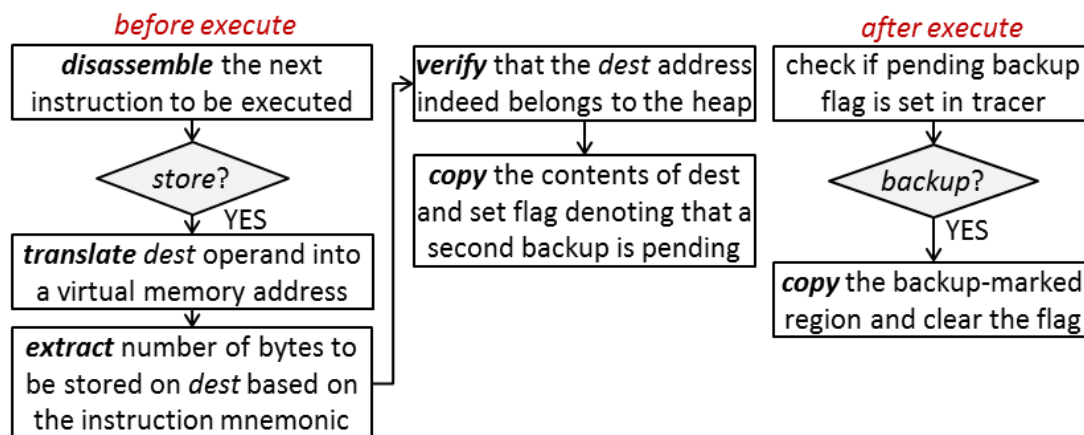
before execute

disassemble the next instruction to be executed

store?

YES

translate dest operand into a virtual memory address

extract number of bytes to be stored on dest based on the instruction mnemonic

verify that the dest address indeed belongs to the heap

copy the contents of dest and set flag denoting that a second backup is pending

after execute

check if pending backup flag is set in tracer

backup?

YES

copy the backup-marked region and clear the flag